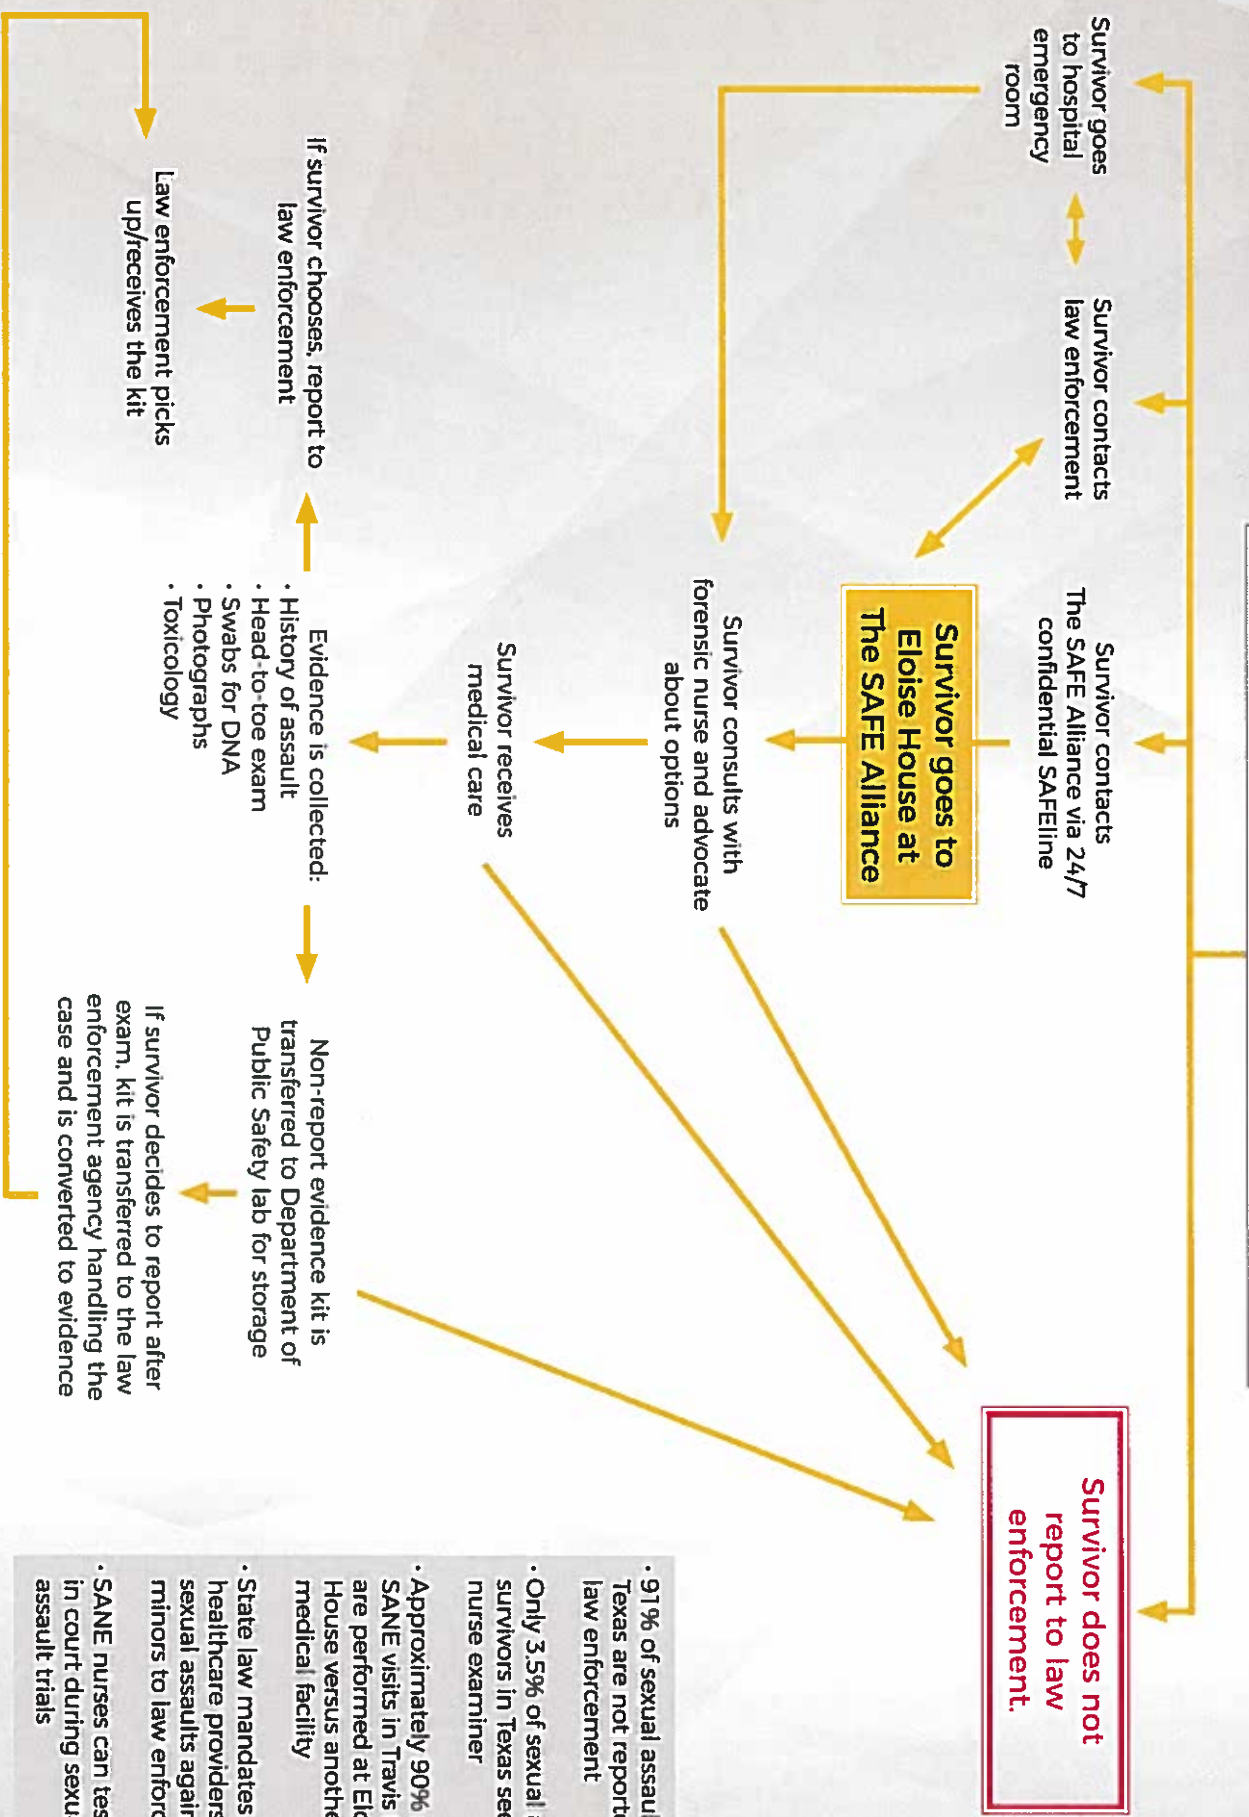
Survivor goes to hospital emergency room

Survivor contacts law enforcement

Survivor contacts The SAFE Alliance via 24/7 confidential SAFEline

Survivor goes to Eloise House at The SAFE Alliance

Survivor does not report to law enforcement.

Survivor consults with forensic nurse and advocate about options

Survivor receives medical care

Evidence is collected:
• History of assault
• Head-to-toe exam
• Swabs for DNA
• Photographs
• Toxicology

If survivor chooses, report to law enforcement

Law enforcement picks up/receives the kit

Non-report evidence kit is transferred to Department of Public Safety lab for storage

If survivor decides to report after exam, kit is transferred to the law enforcement agency handling the case and is converted to evidence

• 91% of sexual assau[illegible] Texas are not report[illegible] law enforcement

• Only 3.5% of sexual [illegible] survivors in Texas se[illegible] nurse examiner

• Approximately 90% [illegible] SANE visits in Travis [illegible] are performed at Elo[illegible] House versus anothe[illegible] medical facility

• State law mandates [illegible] healthcare providers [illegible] sexual assaults again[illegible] minors to law enforc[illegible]

• SANE nurses can tes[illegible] in court during sexu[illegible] assault trials